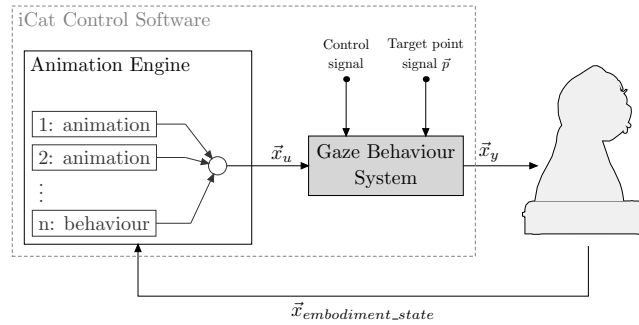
iCat Control Software

Animation Engine

1: animation

2: animation

⋮

n: behaviour

Control signal

Target point signal $\vec{p}$

$\vec{x}_u$

Gaze Behaviour System

$\vec{x}_y$

$\vec{x}_{embodiment\_state}$